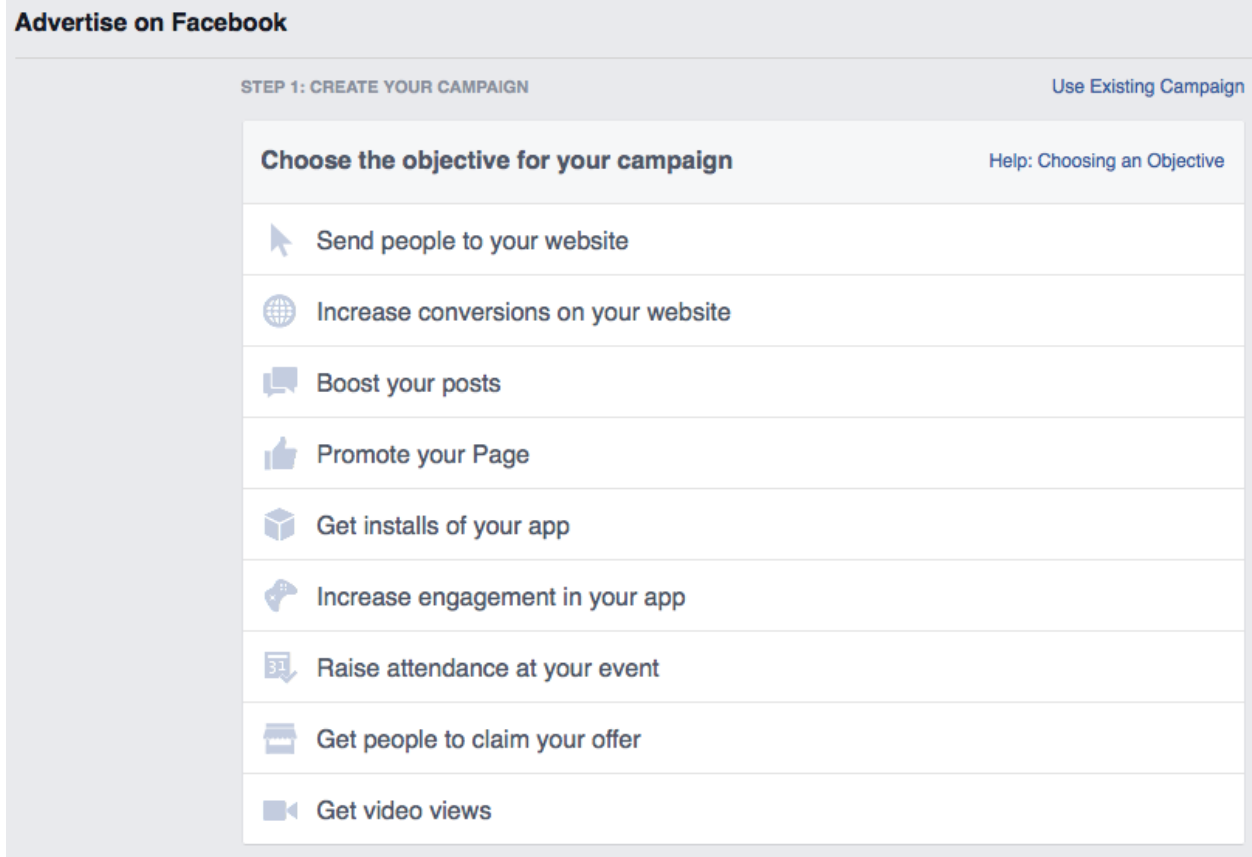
Advertise on Facebook

STEP 1: CREATE YOUR CAMPAIGN

Use Existing Campaign

Choose the objective for your campaign

Help: Choosing an Objective

Send people to your website

Increase conversions on your website

Boost your posts

Promote your Page

Get installs of your app

Increase engagement in your app

31

Raise attendance at your event

Get people to claim your offer

Get video views